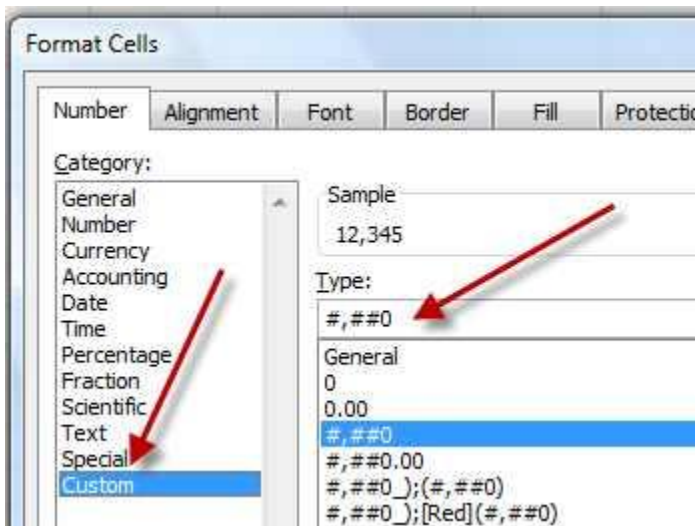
Format Cells

Number | Alignment | Font | Border | Fill | Protectio

Category:

General
Number
Currency
Accounting
Date
Time
Percentage
Fraction
Scientific
Text
Special
Custom

Sample
12,345

Type:
#,##0

General
0
0.00
#,##0
#,##0.00
#,##0_);(#,##0)
#,##0_);[Red](#,##0)